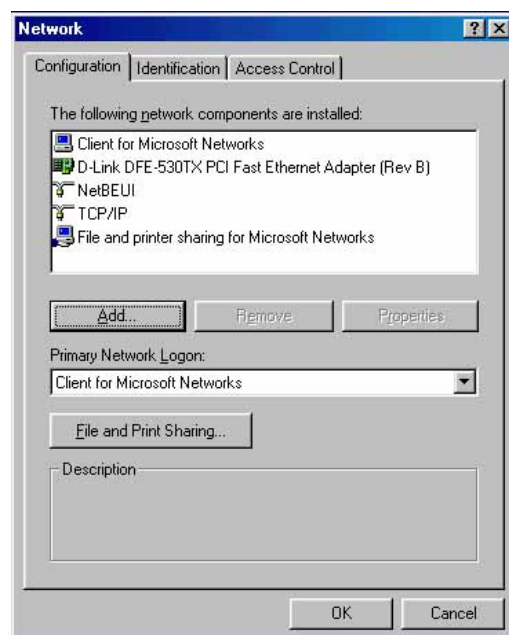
Network
? X

Configuration | Identification | Access Control

The following network components are installed:

Client for Microsoft Networks
D-Link DFE-530TX PCI Fast Ethernet Adapter (Rev B)
NetBEUI
TCP/IP
File and printer sharing for Microsoft Networks

Add... | Remove | Properties

Primary Network Logon:
Client for Microsoft Networks

File and Print Sharing...

Description

OK | Cancel